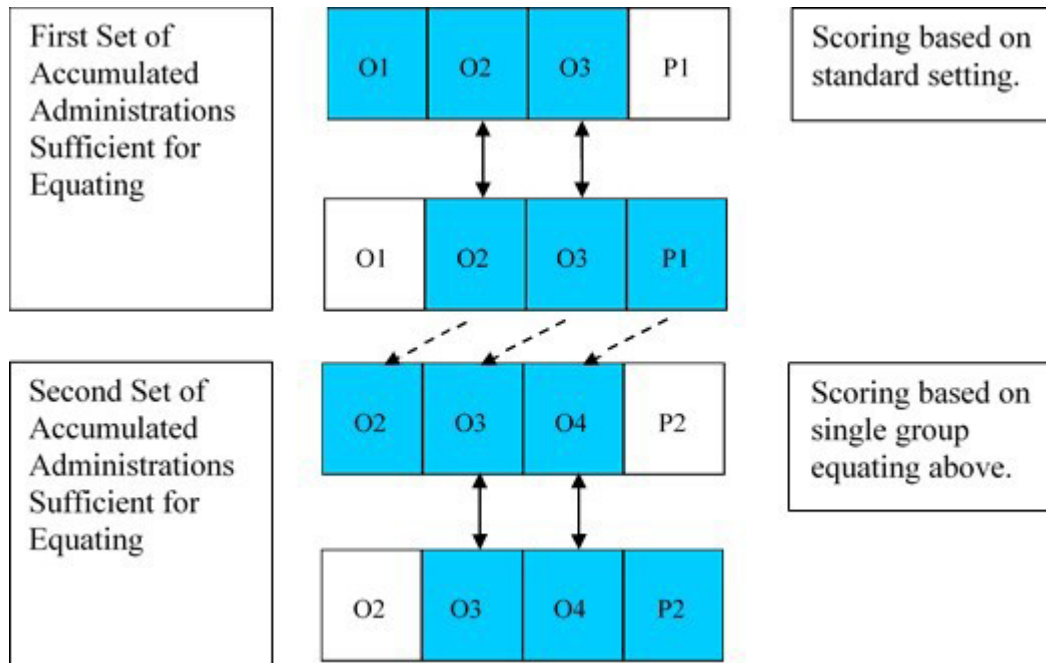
First Set of Accumulated Administrations Sufficient for Equating

| O1 | O2 | O3 | P1 |
|---|---|---|---|

Scoring based on standard setting.

| O1 | O2 | O3 | P1 |
|---|---|---|---|

Second Set of Accumulated Administrations Sufficient for Equating

| O2 | O3 | O4 | P2 |
|---|---|---|---|

Scoring based on single group equating above.

| O2 | O3 | O4 | P2 |
|---|---|---|---|